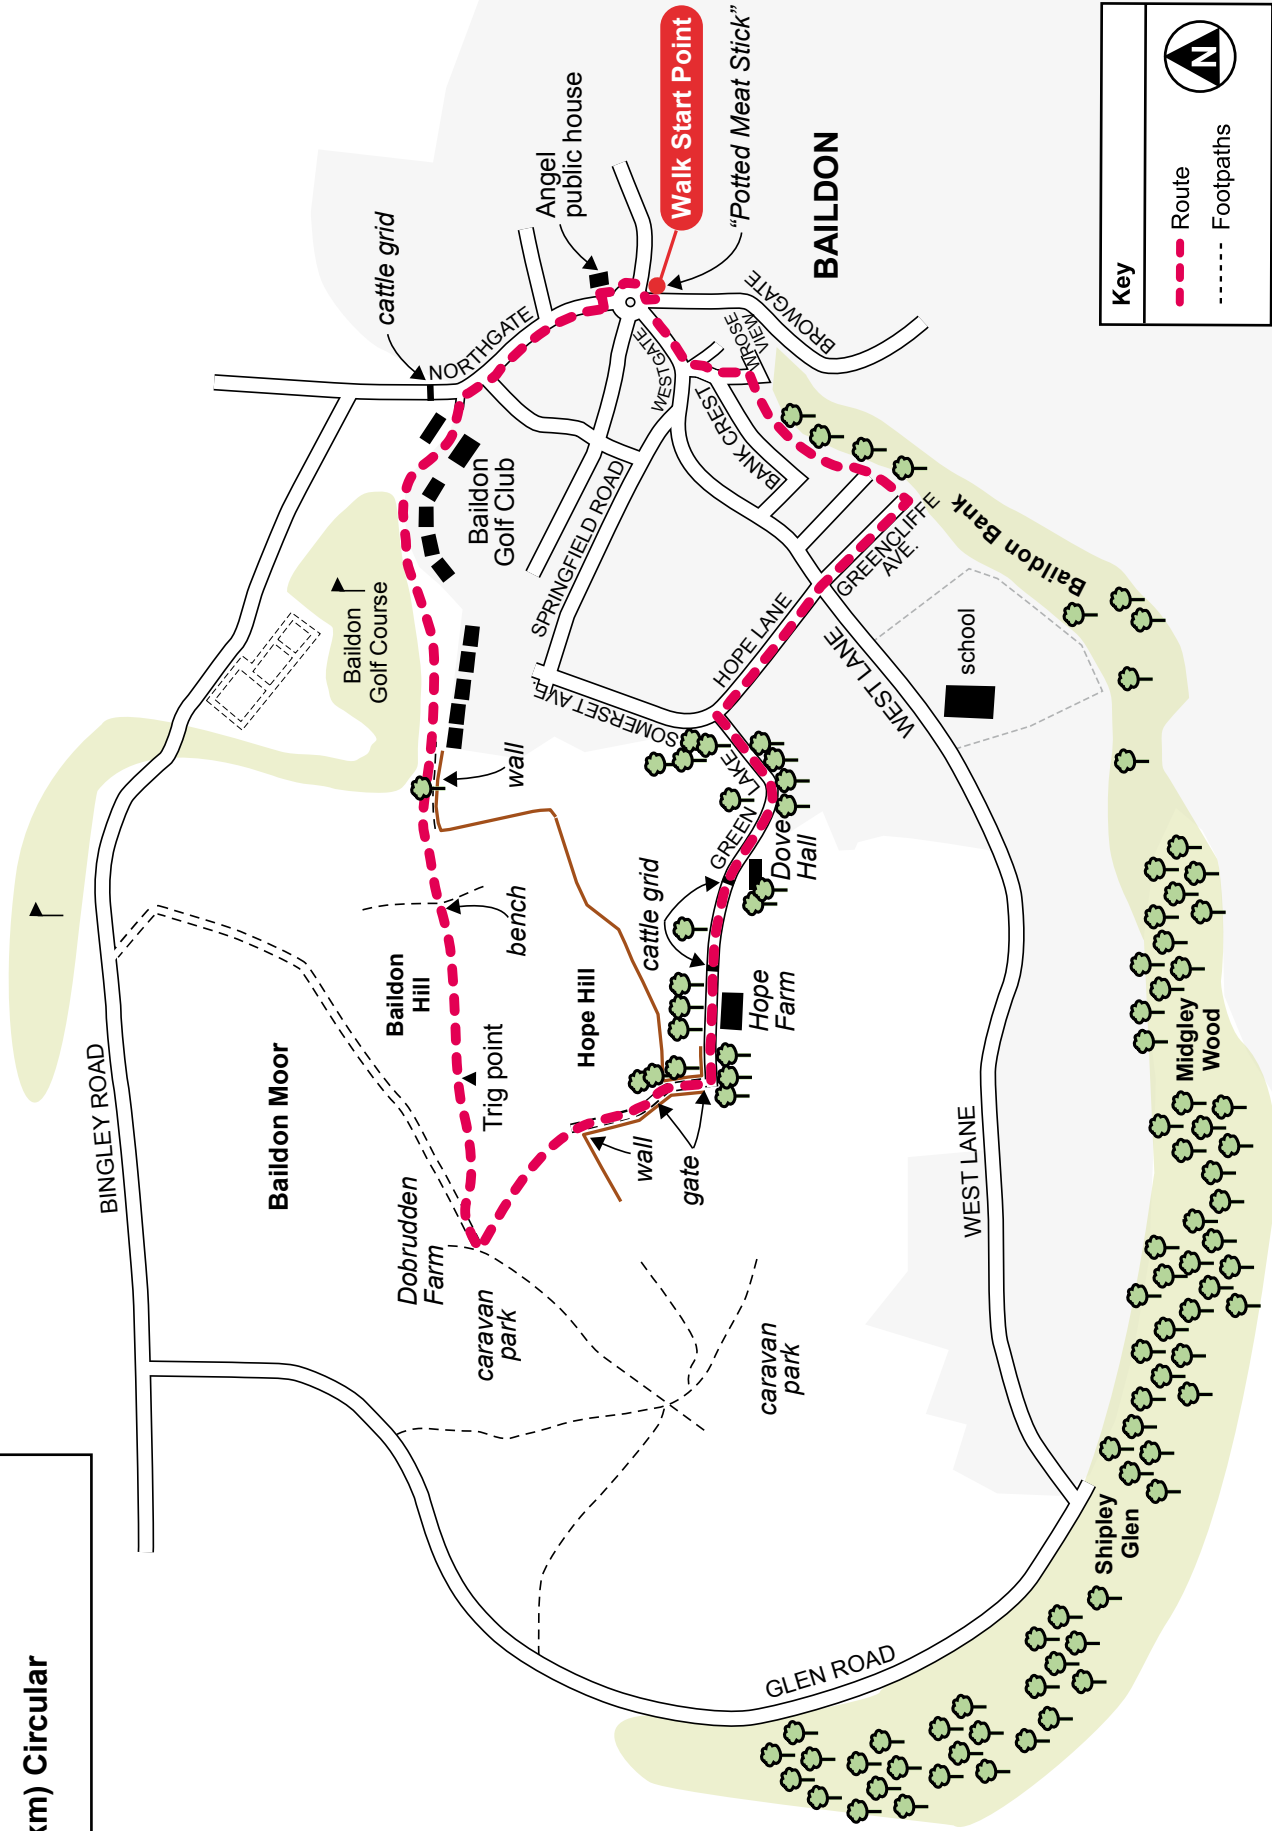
Key
Route
Footpaths
N

Walk Start Point
"Potted Meat Stick"
Angel public house
BAILDON
cattle grid
NORTHGATE
WESTGATE
BROWGATE
MOORVIEW
BANK CREST
Baildon Golf Club
SPRINGFIELD ROAD
Baildon Bank
GREENCLIFFE AVE.
HOPE LANE
school
WEST LANE
SOMERSET AVE.
Baildon Golf Course
wall
GREEN LANE
Dove Hall
cattle grid
bench
Baildon Hill
Hope Hill
Hope Farm
Midgley Wood
Baildon Moor
Trig point
wall
gate
BINGLEY ROAD
WEST LANE
Dobrudden Farm
caravan park
caravan park
Shipley Glen
GLEN ROAD
km) Circular